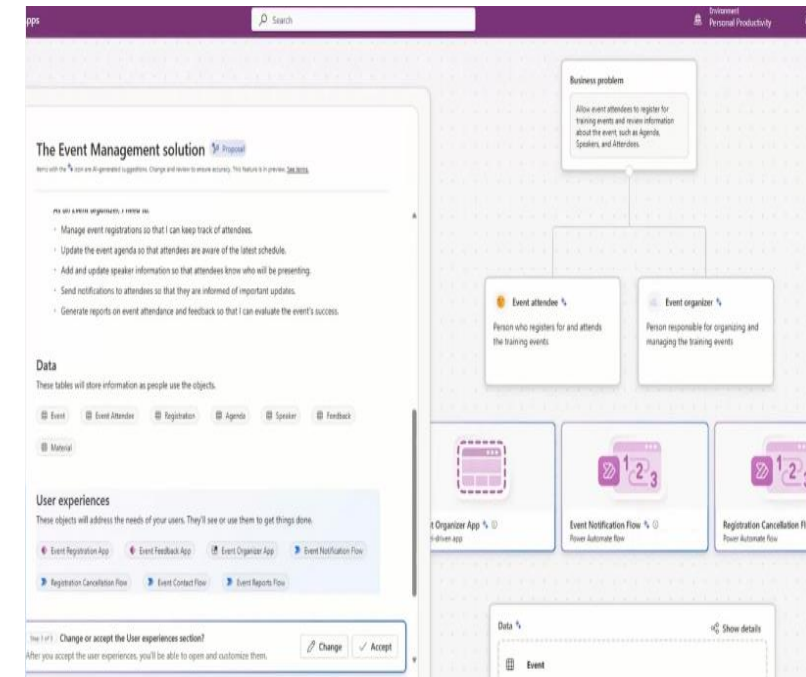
pps

Search

Environment
Personal Productivity

Business problem

Allow event attendees to register for training events and review information about the event, such as Agenda, Speakers, and Attendees.

The Event Management solution Proposal

Items with the icon are AI-generated suggestions. Change and review to ensure accuracy. This feature is in preview. See terms.

As an event organizer, I need to:

Manage event registrations so that I can keep track of attendees.

Update the event agenda so that attendees are aware of the latest schedule.

Add and update speaker information so that attendees know who will be presenting.

Send notifications to attendees so that they are informed of important updates.

Generate reports on event attendance and feedback so that I can evaluate the event's success.

Event attendee

Person who registers for and attends the training events

Event organizer

Person responsible for organizing and managing the training events

Data

These tables will store information as people use the objects.

Event Event Attendee Registration Agenda Speaker Feedback

Material

User experiences

These objects will address the needs of your users. They'll see or use them to get things done.

Event Registration App Event Feedback App Event Organizer App Event Notification Flow

Registration Cancellation Flow Event Contact Flow Event Reports Flow

t Organizer App
l-driven app

Event Notification Flow
Power Automate flow

Registration Cancellation Fl
Power Automate flow

Step 1 of 3 Change or accept the User experiences section?

After you accept the user experiences, you'll be able to open and customize them.

Change Accept

Data

Show details

Event